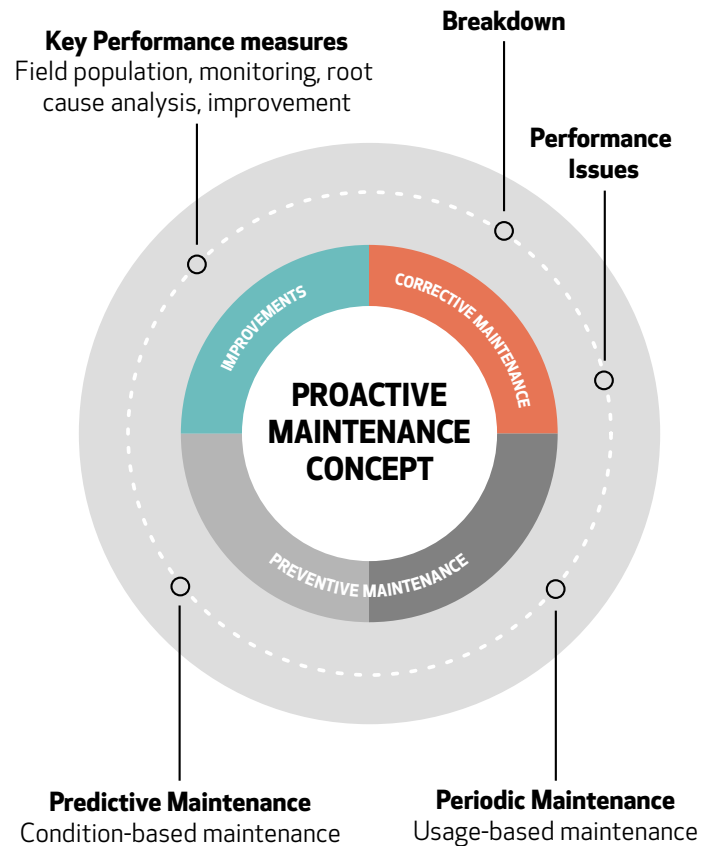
Key Performance measures
Field population, monitoring, root cause analysis, improvement

Breakdown

Performance Issues

IMPROVEMENTS

CORRECTIVE MAINTENANCE

PROACTIVE MAINTENANCE CONCEPT

PREVENTIVE MAINTENANCE

Predictive Maintenance
Condition-based maintenance

Periodic Maintenance
Usage-based maintenance